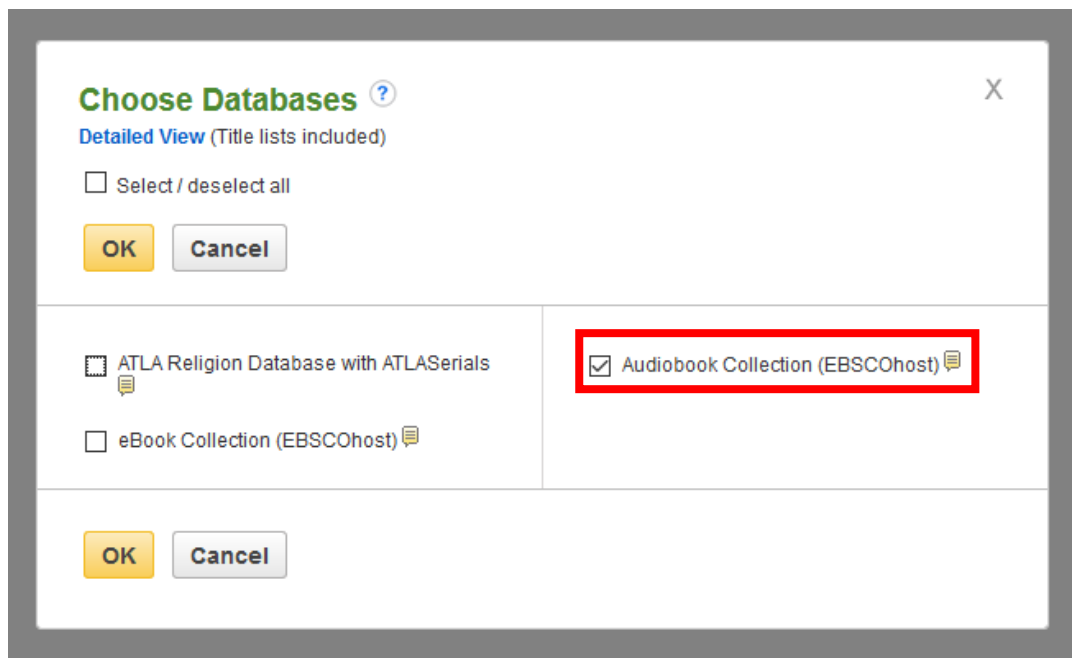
Choose Databases ?

X

Detailed View (Title lists included)

Select / deselect all

OK Cancel

ATLA Religion Database with ATLASerials

eBook Collection (EBSCOhost)

Audiobook Collection (EBSCOhost)

OK Cancel